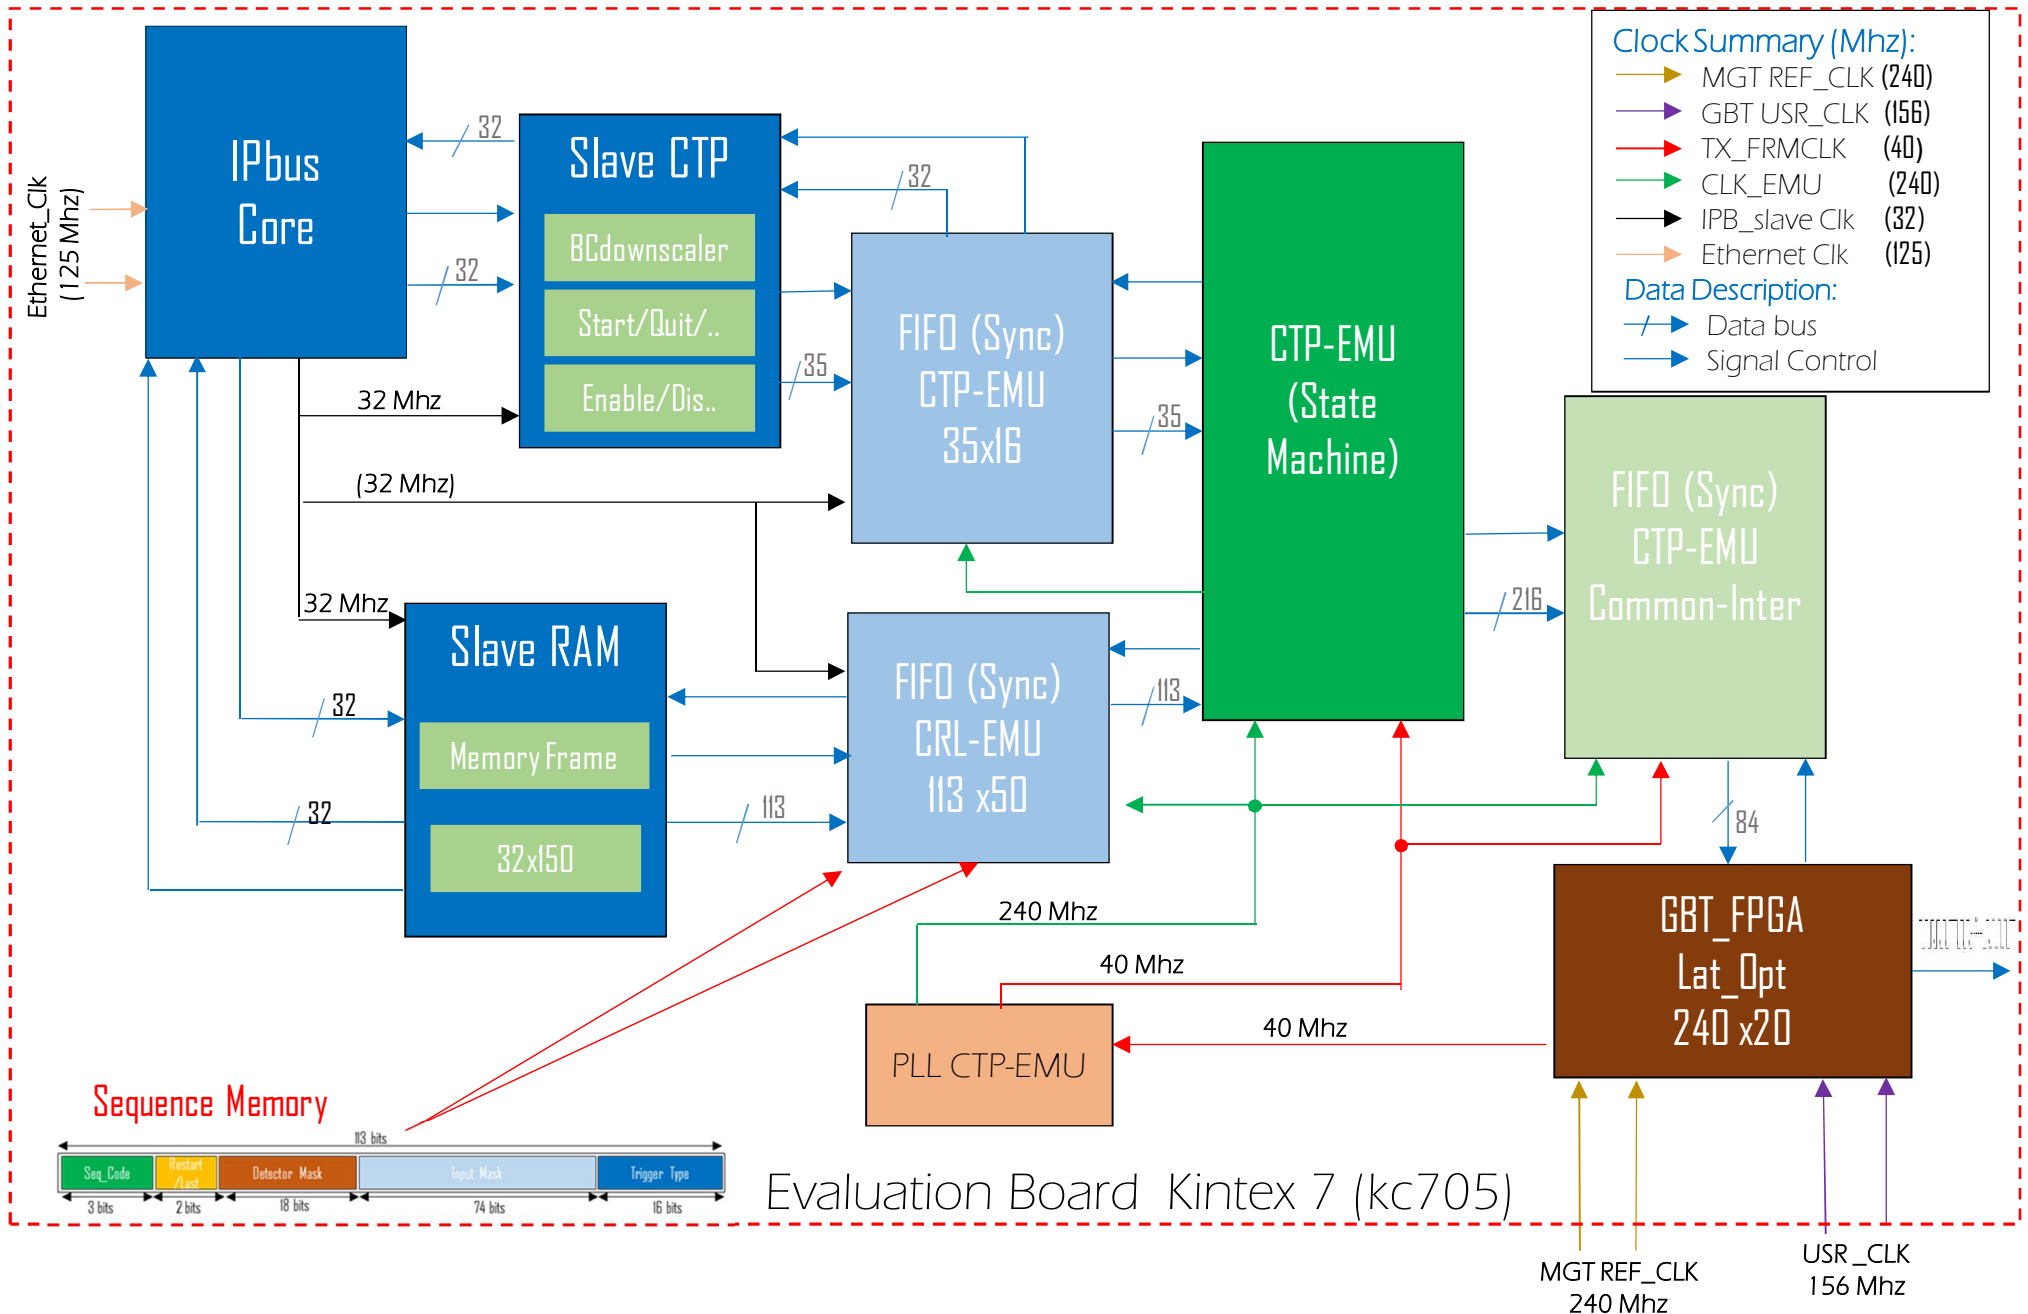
Clock Summary (Mhz):
MGT REF_CLK (240)
GBT USR_CLK (156)
TX_FRMCLK (40)
CLK_EMU (240)
IPB_slave Clk (32)
Ethernet Clk (125)
Data Description:
Data bus
Signal Control

Ethernet_Clk (125 Mhz)

IPbus Core

Slave CTP
BCdownscaler
Start/Quit/..
Enable/Dis..

32
32
32
35
35
32 Mhz
(32 Mhz)
32 Mhz

FIFO (Sync) CTP-EMU 35x16

CTP-EMU (State Machine)

FIFO (Sync) CTP-EMU Common-Inter

216

Slave RAM
Memory Frame
32x150

32
32
113
113

FIFO (Sync) CRL-EMU 113 x50

84

GBT_FPGA Lat_Opt 240 x20

240 Mhz
40 Mhz
40 Mhz

PLL CTP-EMU

Sequence Memory
113 bits
| Seq_Code | Restart /last | Detector Mask | Input Mask | Trigger Type |
|---|---|---|---|---|
| 3 bits | 2 bits | 18 bits | 74 bits | 16 bits |

Evaluation Board Kintex 7 (kc705)

MGT REF_CLK 240 Mhz
USR_CLK 156 Mhz